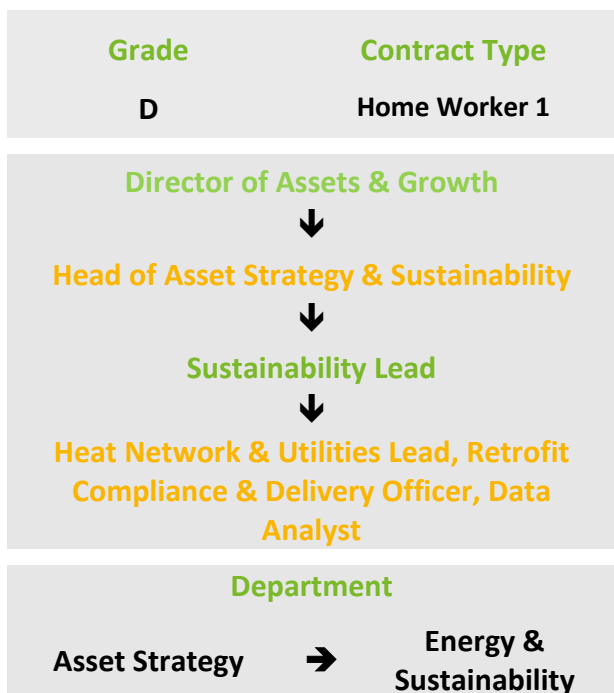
| Grade | Contract Type |
|---|---|
| D | Home Worker 1 |

Director of Assets & Growth

Head of Asset Strategy & Sustainability

Sustainability Lead

Heat Network & Utilities Lead, Retrofit Compliance & Delivery Officer, Data Analyst

Department

Asset Strategy → Energy & Sustainability